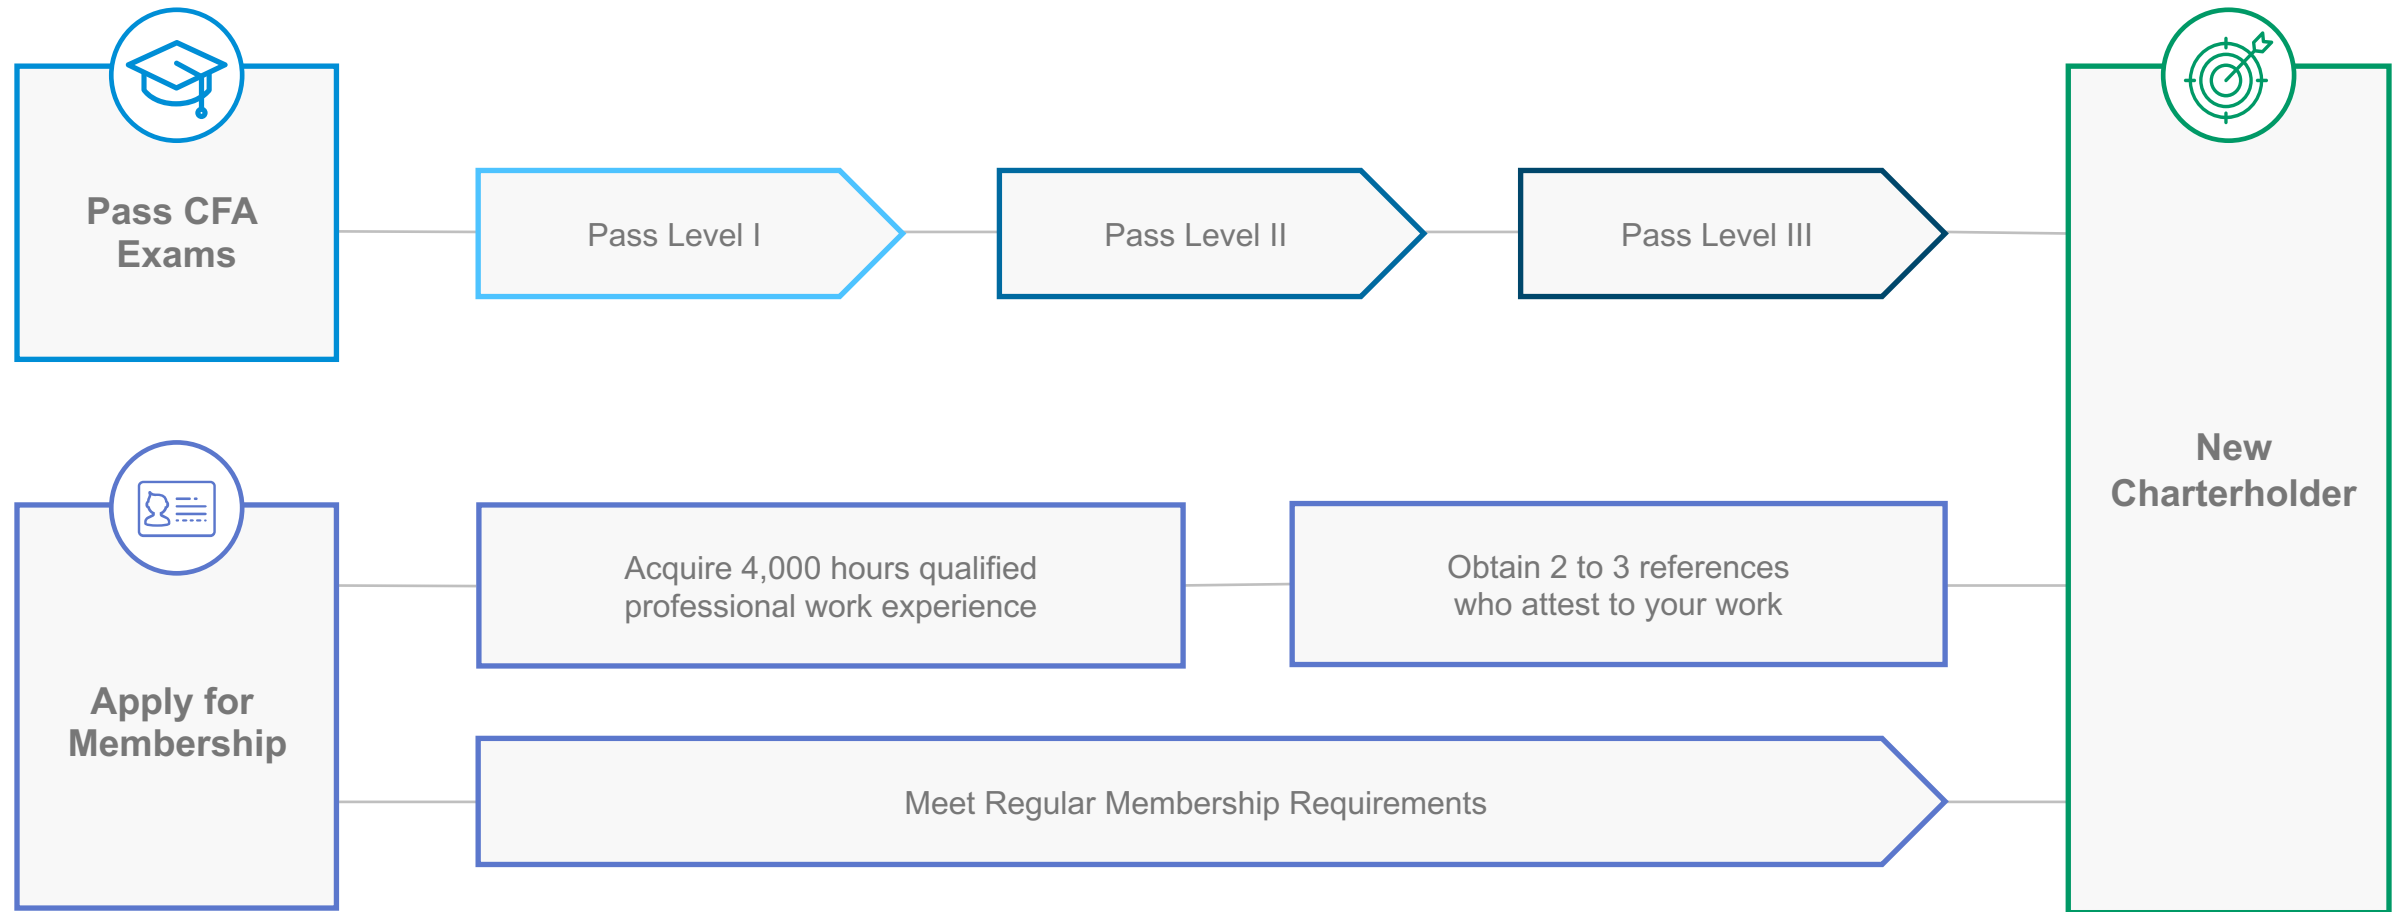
Pass CFA Exams

Pass Level I

Pass Level II

Pass Level III

New Charterholder

Apply for Membership

Acquire 4,000 hours qualified professional work experience

Obtain 2 to 3 references who attest to your work

Meet Regular Membership Requirements